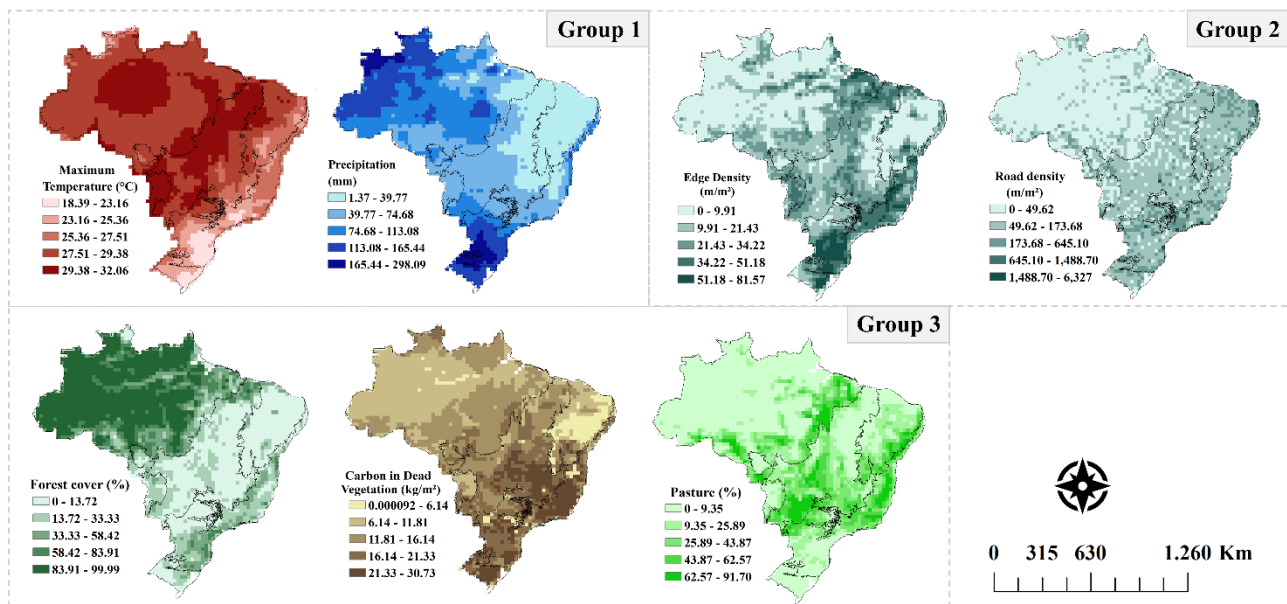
Group 1

Maximum Temperature (°C)
18.39 - 23.16
23.16 - 25.36
25.36 - 27.51
27.51 - 29.38
29.38 - 32.06

Precipitation (mm)
1.37 - 39.77
39.77 - 74.68
74.68 - 113.08
113.08 - 165.44
165.44 - 298.09

Group 2

Edge Density (m/m²)
0 - 9.91
9.91 - 21.43
21.43 - 34.22
34.22 - 51.18
51.18 - 81.57

Road density (m/m²)
0 - 49.62
49.62 - 173.68
173.68 - 645.10
645.10 - 1,488.70
1,488.70 - 6,327

Group 3

Forest cover (%)
0 - 13.72
13.72 - 33.33
33.33 - 58.42
58.42 - 83.91
83.91 - 99.99

Carbon in Dead Vegetation (kg/m²)
0.000092 - 6.14
6.14 - 11.81
11.81 - 16.14
16.14 - 21.33
21.33 - 30.73

Pasture (%)
0 - 9.35
9.35 - 25.89
25.89 - 43.87
43.87 - 62.57
62.57 - 91.70

0 315 630 1.260 Km